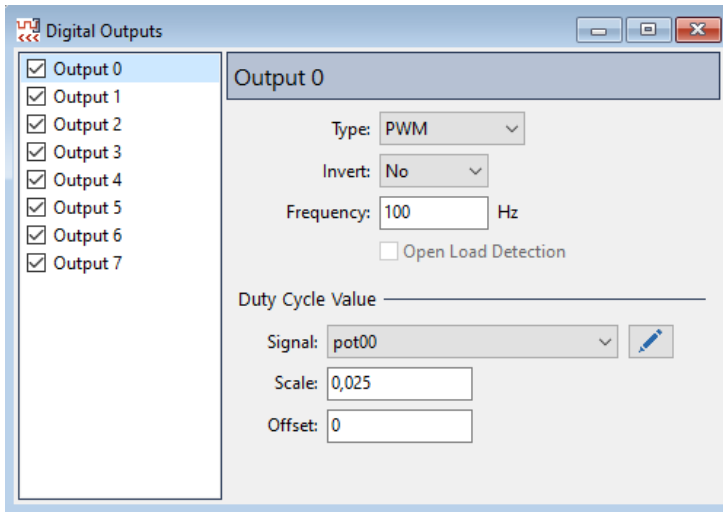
Digital Outputs

Output 0
Output 1
Output 2
Output 3
Output 4
Output 5
Output 6
Output 7

Output 0

Type: PWM
Invert: No
Frequency: 100 Hz
Open Load Detection

Duty Cycle Value

Signal: pot00
Scale: 0,025
Offset: 0